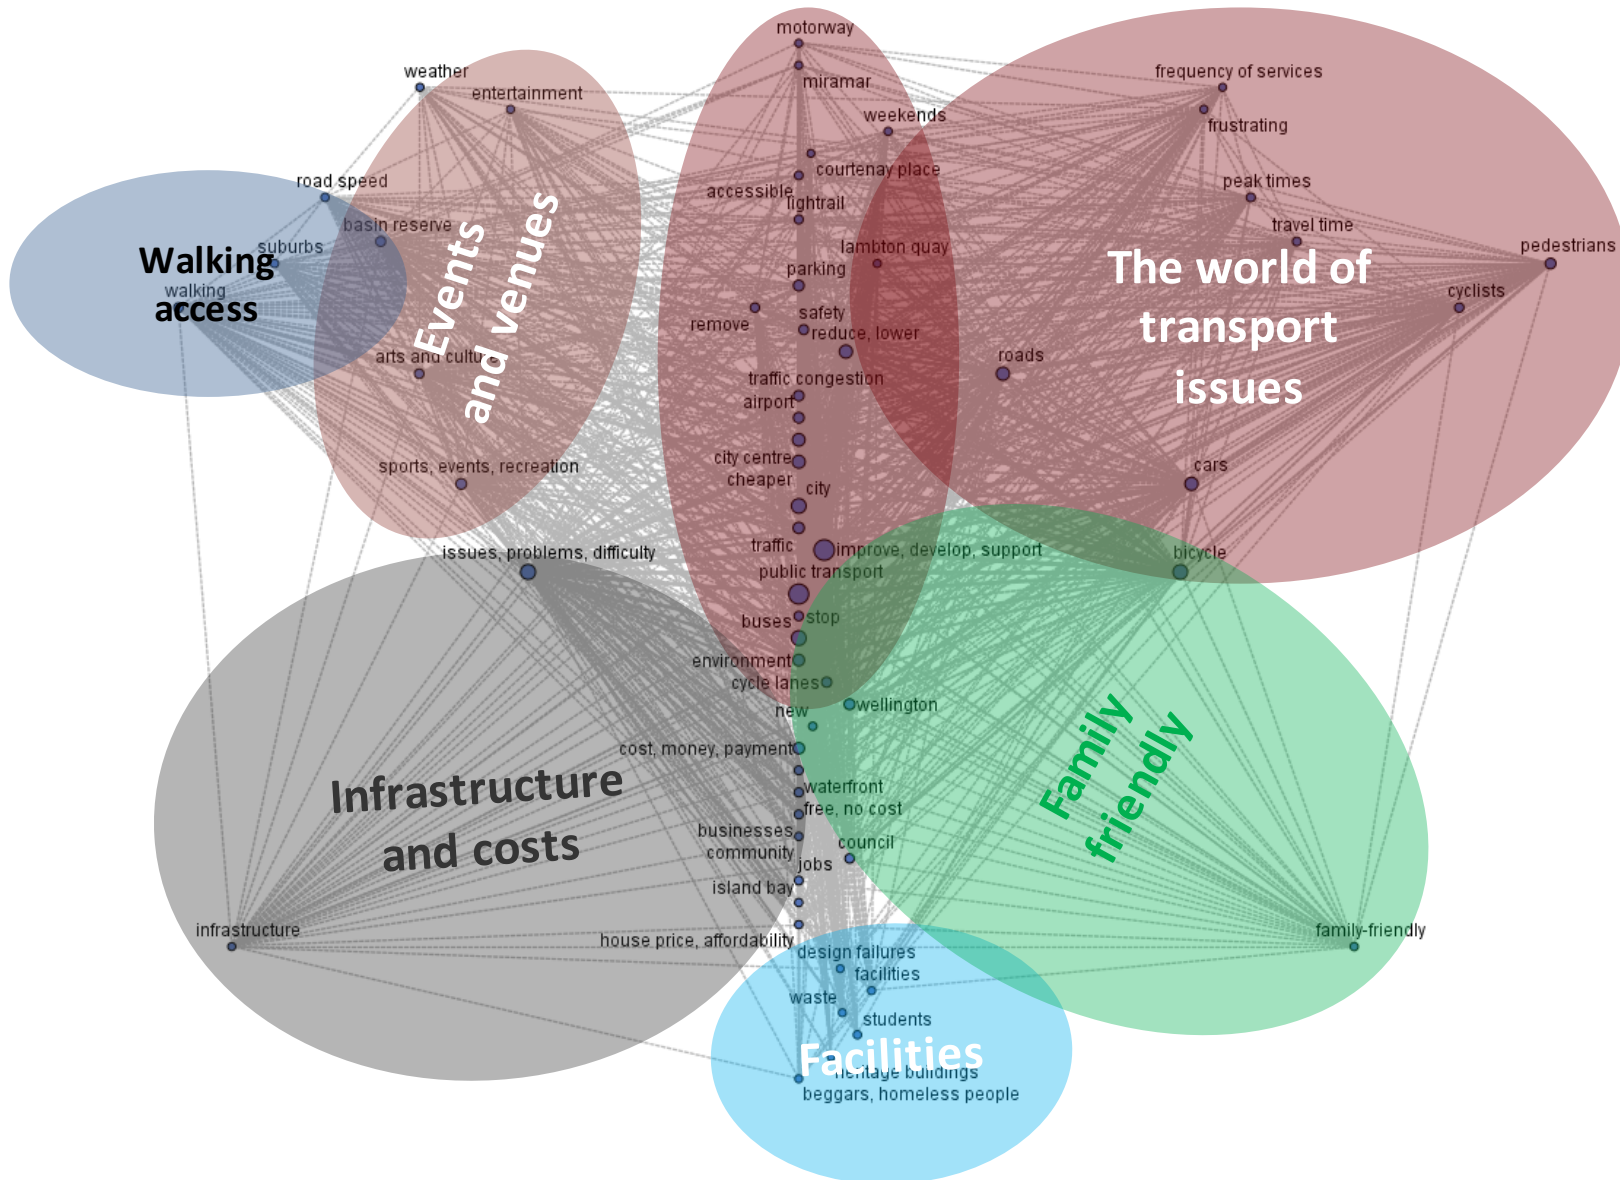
motorway
weather
entertainment
miramar
frequency of services
weekends
frustrating
courtenay place
road speed
accessible
peak times
lightrail
basin reserve
travel time
suburbs
lambton quay
pedestrians
Walking access
walking
parking
The world of transport issues
cyclists
Events and venues
safety
remove
reduce, lower
arts and cultu
roads
traffic congestion
airport
city centre
cheaper
sports, events, recreation
cars
city
traffic
improve, develop, support
issues, problems, difficulty
bicycle
public transport
buses
stop
environment
cycle lanes
new
wellington
cost, money, payment
Infrastructure and costs
Family friendly
waterfront
free, no cost
businesses
council
community
jobs
island bay
infrastructure
house price, affordability
family-friendly
design failures
facilities
waste
students
Facilities
heritage buildings
beggars, homeless people